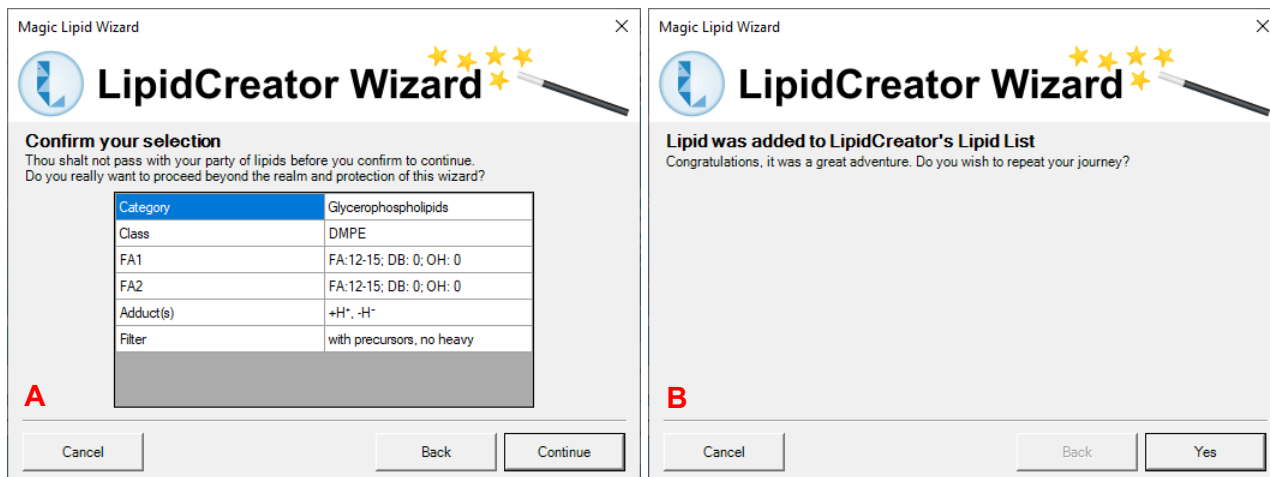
Magic Lipid Wizard

LipidCreator Wizard

Confirm your selection

Thou shalt not pass with your party of lipids before you confirm to continue. Do you really want to proceed beyond the realm and protection of this wizard?

| Category | Glycerophospholipids |
|---|---|
| Class | DMPE |
| FA1 | FA:12-15; DB: 0; OH: 0 |
| FA2 | FA:12-15; DB: 0; OH: 0 |
| Adduct(s) | $+H^+$, $-H^-$ |
| Filter | with precursors, no heavy |

A

Cancel

Back

Continue

Magic Lipid Wizard

LipidCreator Wizard

Lipid was added to LipidCreator's Lipid List

Congratulations, it was a great adventure. Do you wish to repeat your journey?

B

Cancel

Back

Yes